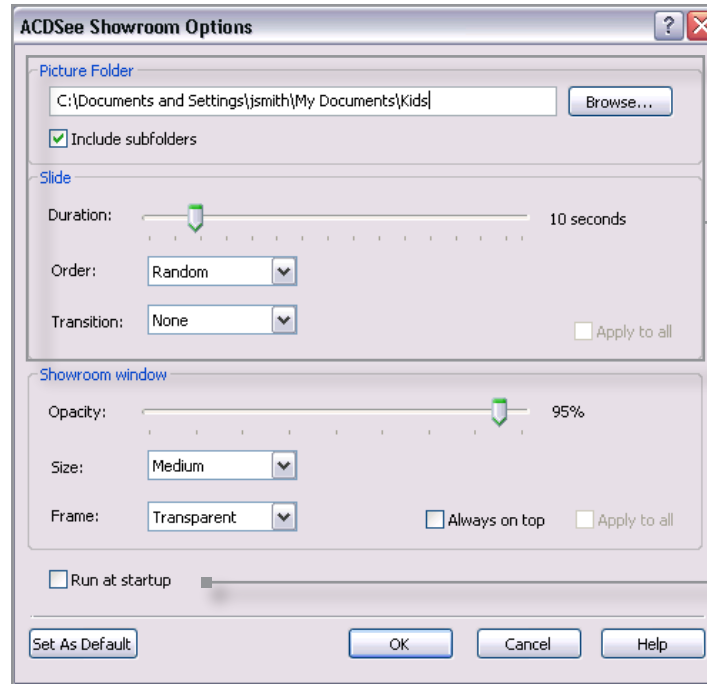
ACDSee Showroom Options

Picture Folder

C:\Documents and Settings\jsmith\My Documents\Kids

Browse...

Include subfolders

Slide

Duration:

10 seconds

Order:

Random

Transition:

None

Apply to all

Showroom window

Opacity:

95%

Size:

Medium

Frame:

Transparent

Always on top

Apply to all

Run at startup

Set As Default

OK

Cancel

Help